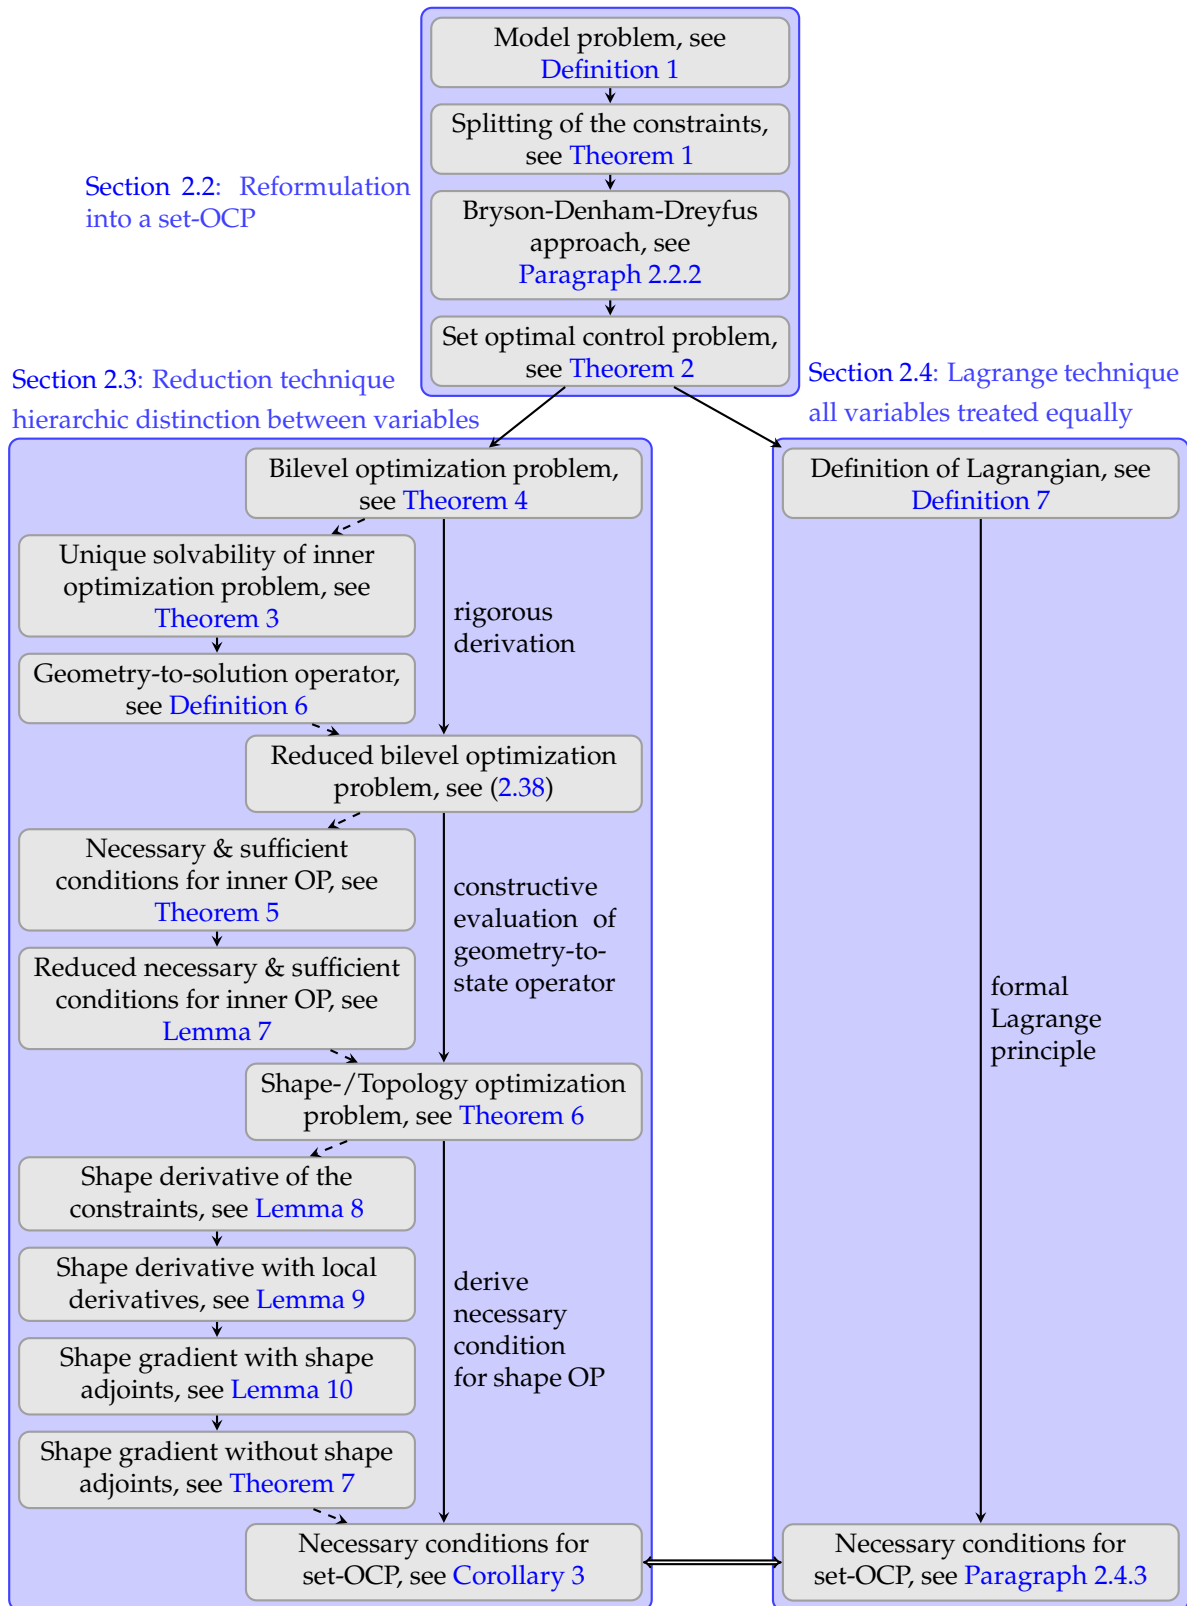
Model problem, see Definition 1

Splitting of the constraints, see Theorem 1

Section 2.2: Reformulation into a set-OCP

Bryson-Denham-Dreyfus approach, see Paragraph 2.2.2

Set optimal control problem, see Theorem 2

Section 2.3: Reduction technique hierarchic distinction between variables

Section 2.4: Lagrange technique all variables treated equally

Bilevel optimization problem, see Theorem 4

Unique solvability of inner optimization problem, see Theorem 3

Geometry-to-solution operator, see Definition 6

rigorous derivation

Reduced bilevel optimization problem, see (2.38)

Necessary & sufficient conditions for inner OP, see Theorem 5

Reduced necessary & sufficient conditions for inner OP, see Lemma 7

constructive evaluation of geometry-to-state operator

Shape-/Topology optimization problem, see Theorem 6

Shape derivative of the constraints, see Lemma 8

Shape derivative with local derivatives, see Lemma 9

Shape gradient with shape adjoints, see Lemma 10

Shape gradient without shape adjoints, see Theorem 7

derive necessary condition for shape OP

Necessary conditions for set-OCP, see Corollary 3

Definition of Lagrangian, see Definition 7

formal Lagrange principle

Necessary conditions for set-OCP, see Paragraph 2.4.3